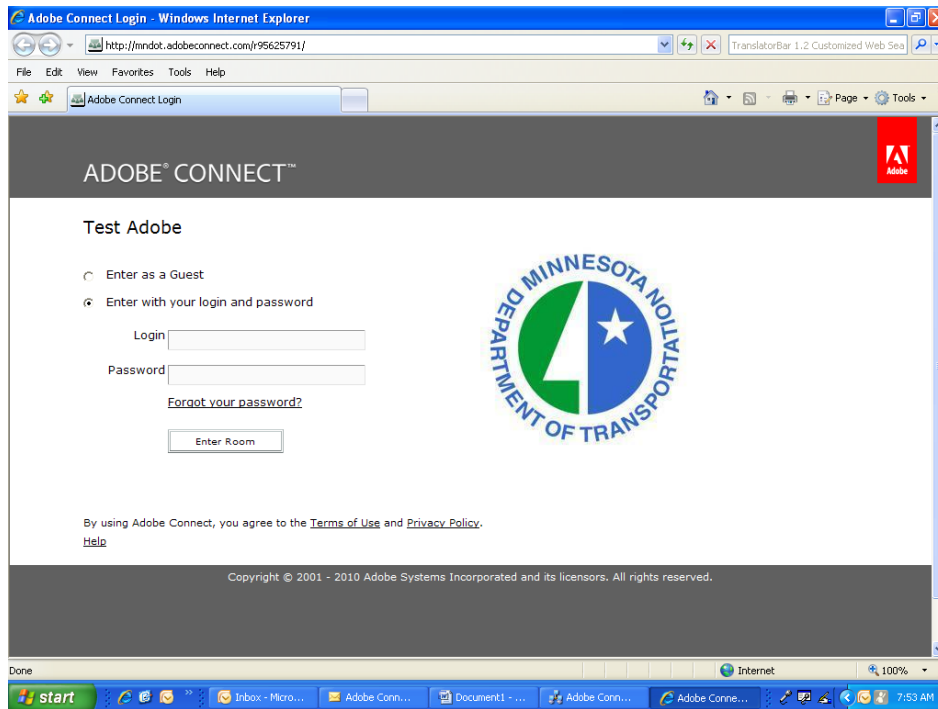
Adobe Connect Login - Windows Internet Explorer

http://mndot.adobeconnect.com/r95625791/

TranslatorBar 1.2 Customized Web Sea

File Edit View Favorites Tools Help

Adobe Connect Login

Page Tools

ADOBE® CONNECT™

Adobe

Test Adobe

Enter as a Guest

Enter with your login and password

Login

Password

Forgot your password?

Enter Room

MINNESOTA DEPARTMENT OF TRANSPORTATION

By using Adobe Connect, you agree to the Terms of Use and Privacy Policy.

Help

Copyright © 2001 - 2010 Adobe Systems Incorporated and its licensors. All rights reserved.

Done

Internet

100%

start

Inbox - Micro...

Adobe Conn...

Document1 - ...

Adobe Conn...

Adobe Conne...

7:53 AM